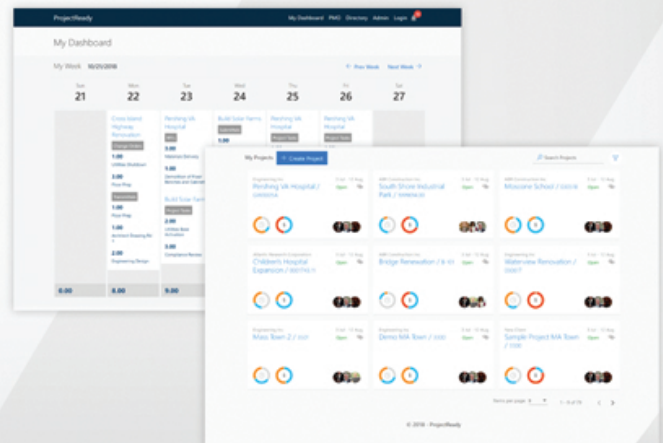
ProjectReady

My Dashboard PMO Directory Admin Login

My Dashboard

My Week 10/25/2018

Prev Week Next Week

Sun 21

Mon 22

Tue 23

Wed 24

Thu 25

Fri 26

Sat 27

Cross Island Highway Renovation

Pershing VA Hospital

Build Solar Farms

Pershing VA Hospital

Pershing VA Hospital

1.00

3.00

1.00

2.00

Build Solar Farm

1.00

2.00

3.00

1.00

2.00

0.00

8.00

9.00

My Projects

+ Create Project

Search Projects

Pershing VA Hospital / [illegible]

Open

South Shore Industrial Park / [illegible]

Open

Moscone School / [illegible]

Open

Children's Hospital Expansion / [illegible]

Open

Bridge Renovation / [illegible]

Open

Waterview Renovation / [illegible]

Open

Mass Town 2 / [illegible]

Open

Demo MA Town / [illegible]

Open

Sample Project MA Town / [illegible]

Open

Items per page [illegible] 1 - 9 of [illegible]

© 2018 - ProjectReady